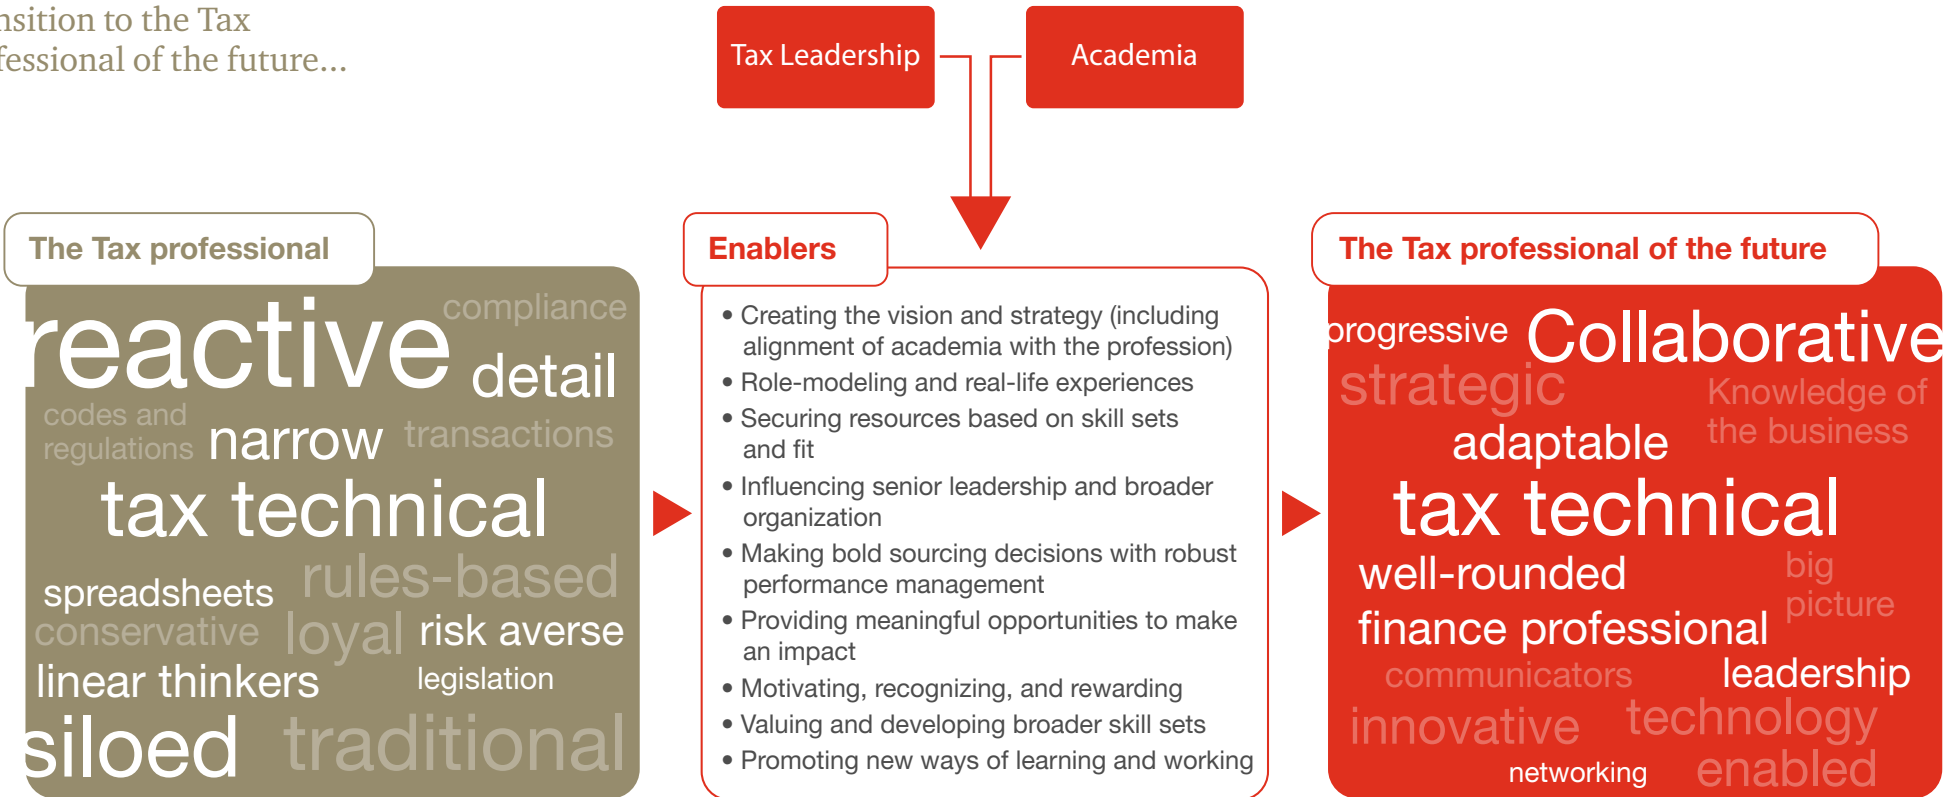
nsition to the Tax
fessional of the future...

Tax Leadership

Academia

The Tax professional

reactive compliance detail codes and regulations narrow transactions tax technical spreadsheets rules-based conservative loyal risk averse linear thinkers legislation siloed traditional

Enablers

• Creating the vision and strategy (including alignment of academia with the profession)
• Role-modeling and real-life experiences
• Securing resources based on skill sets and fit
• Influencing senior leadership and broader organization
• Making bold sourcing decisions with robust performance management
• Providing meaningful opportunities to make an impact
• Motivating, recognizing, and rewarding
• Valuing and developing broader skill sets
• Promoting new ways of learning and working

The Tax professional of the future

progressive Collaborative strategic Knowledge of the business adaptable tax technical well-rounded big picture finance professional communicators leadership innovative technology networking enabled